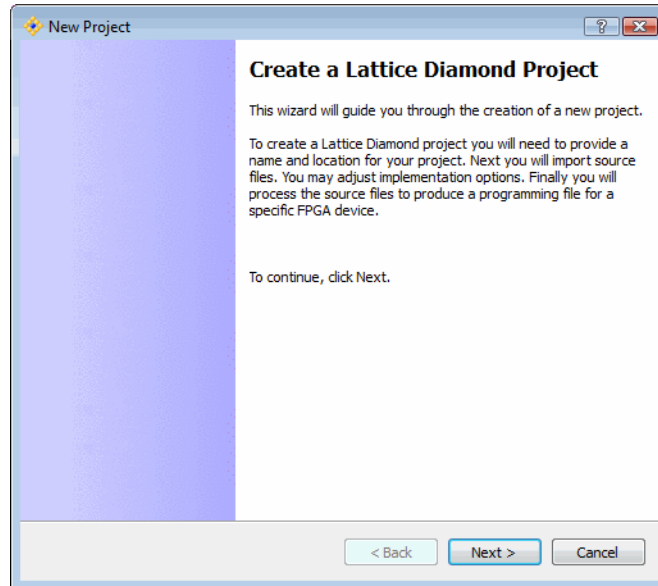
New Project

?

Create a Lattice Diamond Project

This wizard will guide you through the creation of a new project.

To create a Lattice Diamond project you will need to provide a name and location for your project. Next you will import source files. You may adjust implementation options. Finally you will process the source files to produce a programming file for a specific FPGA device.

To continue, click Next.

< Back

Next >

Cancel